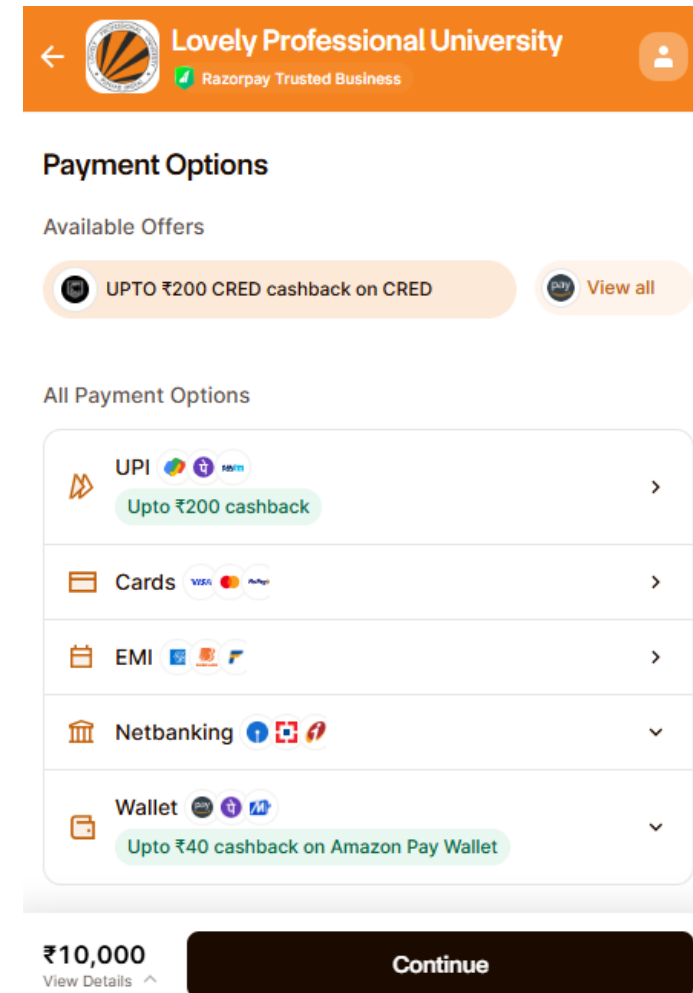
Lovely Professional University
Razorpay Trusted Business

Payment Options

Available Offers

UPTO ₹200 CRED cashback on CRED

View all

All Payment Options

UPI
Upto ₹200 cashback

Cards

EMI

Netbanking

Wallet
Upto ₹40 cashback on Amazon Pay Wallet

₹10,000
View Details

Continue